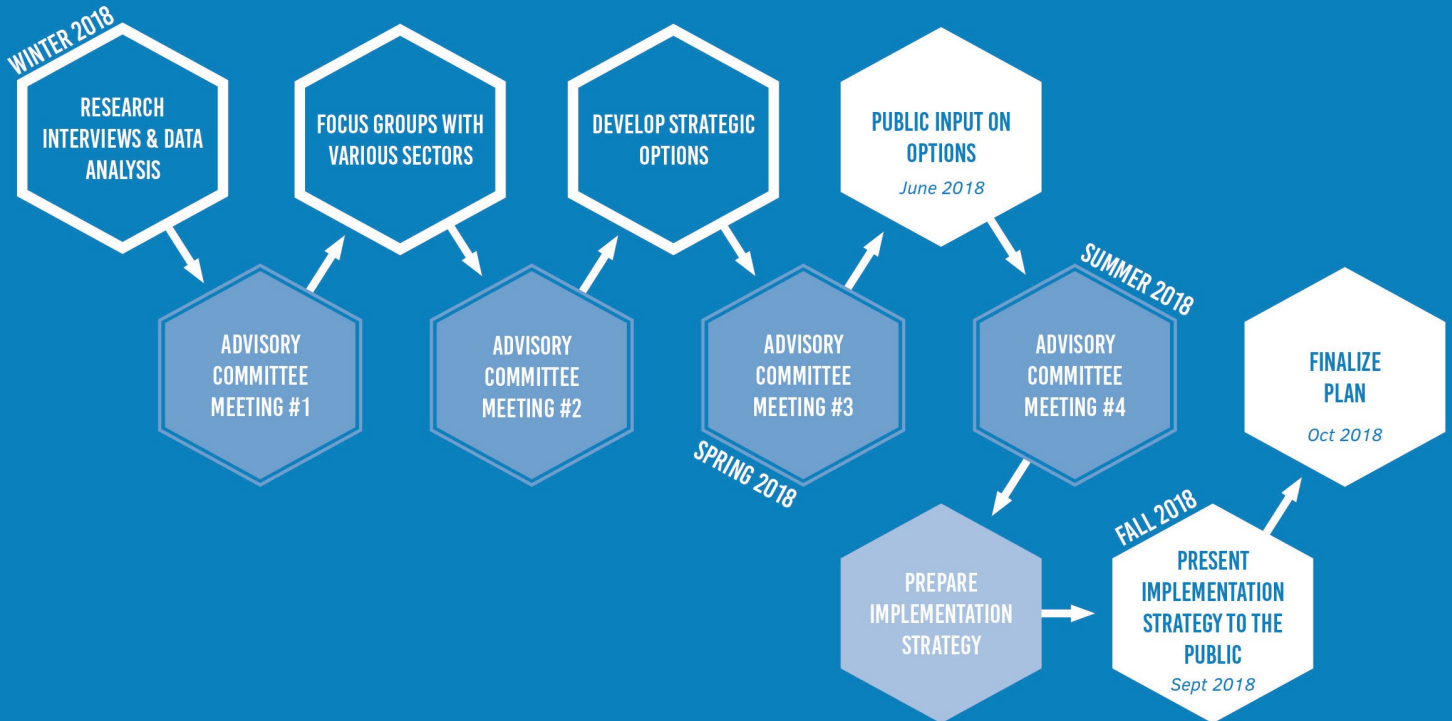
WINTER 2018

RESEARCH INTERVIEWS & DATA ANALYSIS

ADVISORY COMMITTEE MEETING #1

FOCUS GROUPS WITH VARIOUS SECTORS

ADVISORY COMMITTEE MEETING #2

DEVELOP STRATEGIC OPTIONS

ADVISORY COMMITTEE MEETING #3

SPRING 2018

PUBLIC INPUT ON OPTIONS
June 2018

SUMMER 2018

ADVISORY COMMITTEE MEETING #4

PREPARE IMPLEMENTATION STRATEGY

FALL 2018

PRESENT IMPLEMENTATION STRATEGY TO THE PUBLIC
Sept 2018

FINALIZE PLAN
Oct 2018